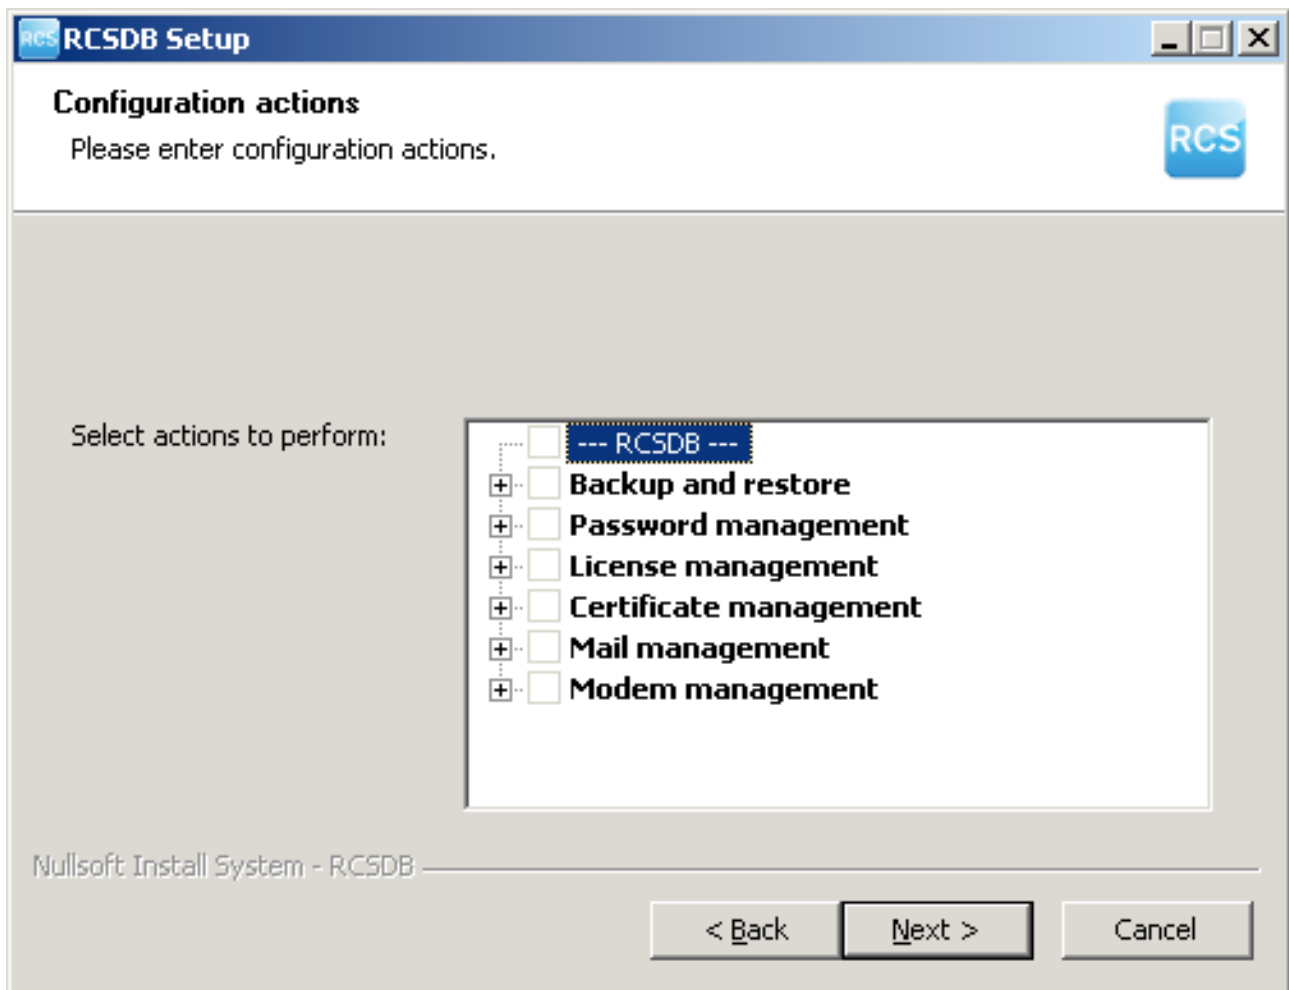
RCS RCSDB Setup

Configuration actions
Please enter configuration actions.

RCS

Select actions to perform:

--- RCSDB ---
Backup and restore
Password management
License management
Certificate management
Mail management
Modem management

Nullsoft Install System - RCSDB

< Back
Next >
Cancel